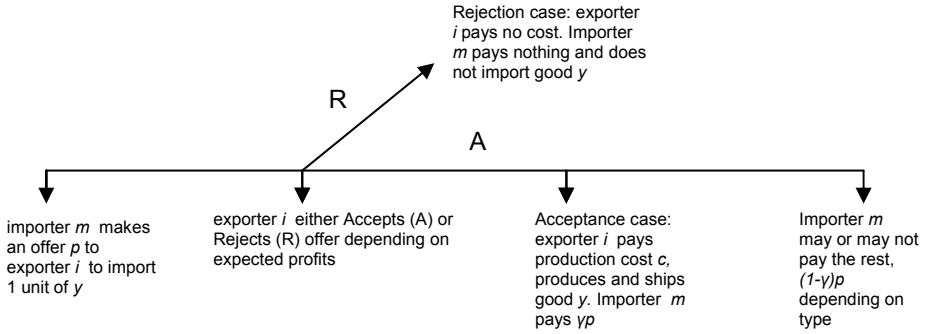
Rejection case: exporter *i* pays no cost. Importer *m* pays nothing and does not import good *y*

R

A

importer *m* makes an offer *p* to exporter *i* to import 1 unit of *y*

exporter *i* either Accepts (A) or Rejects (R) offer depending on expected profits

Acceptance case: exporter *i* pays production cost *c*, produces and ships good *y*. Importer *m* pays $\gamma p$

Importer *m* may or may not pay the rest, $(1-\gamma)p$ depending on type